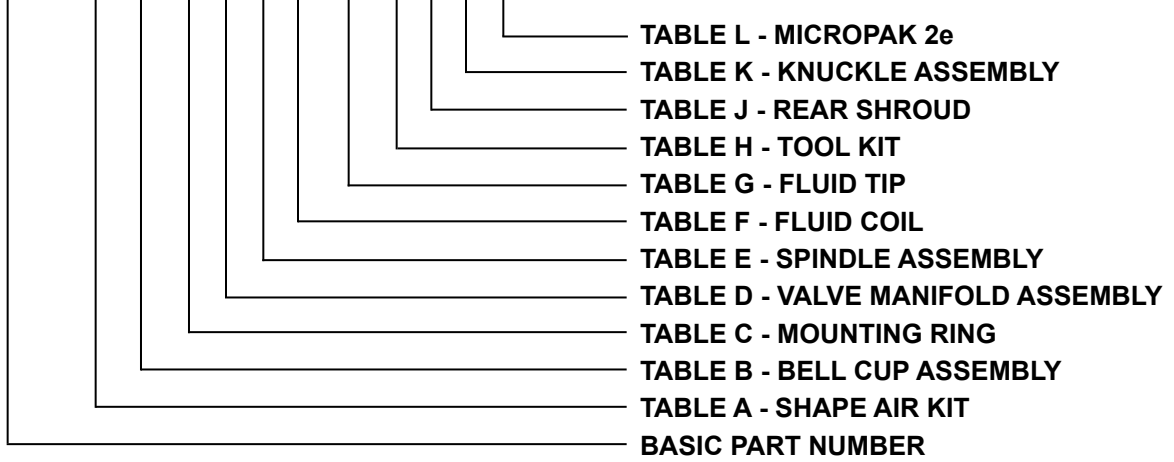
TABLE L - MICROPAK 2e
TABLE K - KNUCKLE ASSEMBLY
TABLE J - REAR SHROUD
TABLE H - TOOL KIT
TABLE G - FLUID TIP
TABLE F - FLUID COIL
TABLE E - SPINDLE ASSEMBLY
TABLE D - VALVE MANIFOLD ASSEMBLY
TABLE C - MOUNTING RING
TABLE B - BELL CUP ASSEMBLY
TABLE A - SHAPE AIR KIT
BASIC PART NUMBER